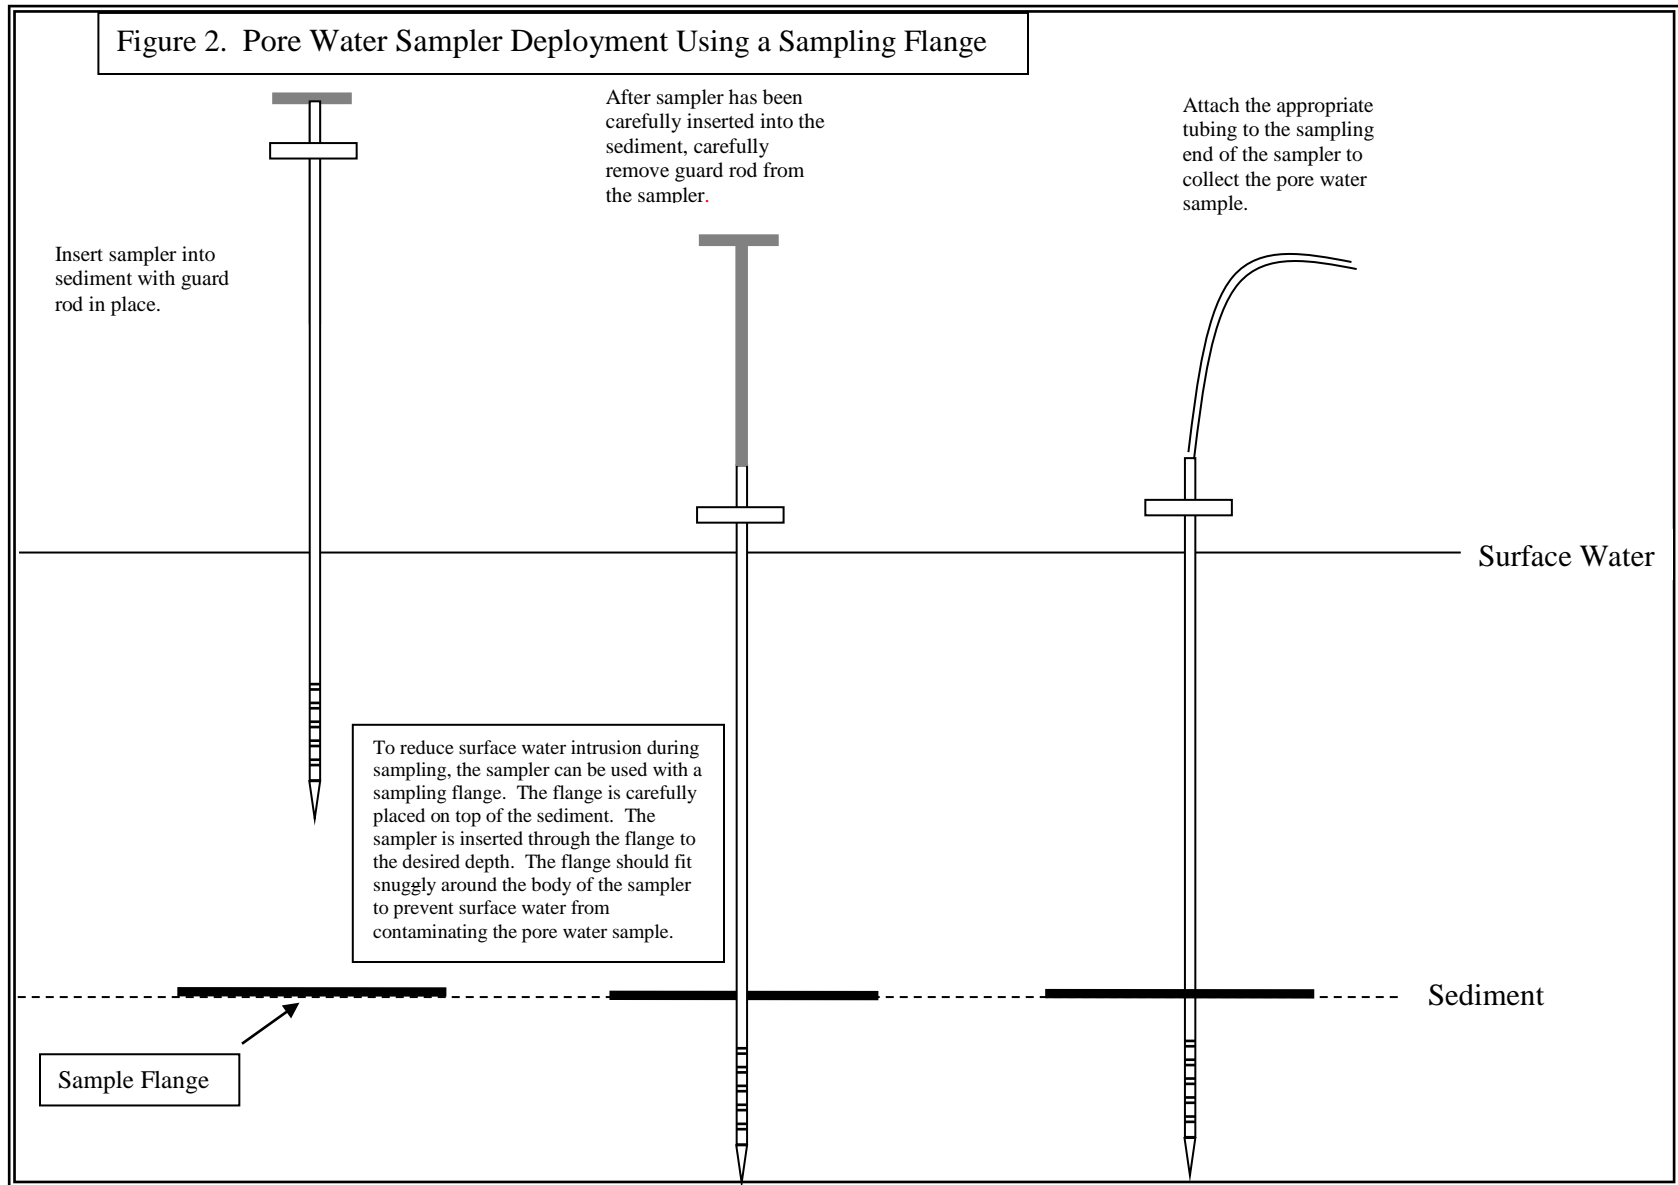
Figure 2. Pore Water Sampler Deployment Using a Sampling Flange

After sampler has been carefully inserted into the sediment, carefully remove guard rod from the sampler.

Attach the appropriate tubing to the sampling end of the sampler to collect the pore water sample.

Insert sampler into sediment with guard rod in place.

Surface Water

To reduce surface water intrusion during sampling, the sampler can be used with a sampling flange. The flange is carefully placed on top of the sediment. The sampler is inserted through the flange to the desired depth. The flange should fit snuggly around the body of the sampler to prevent surface water from contaminating the pore water sample.

Sediment

Sample Flange